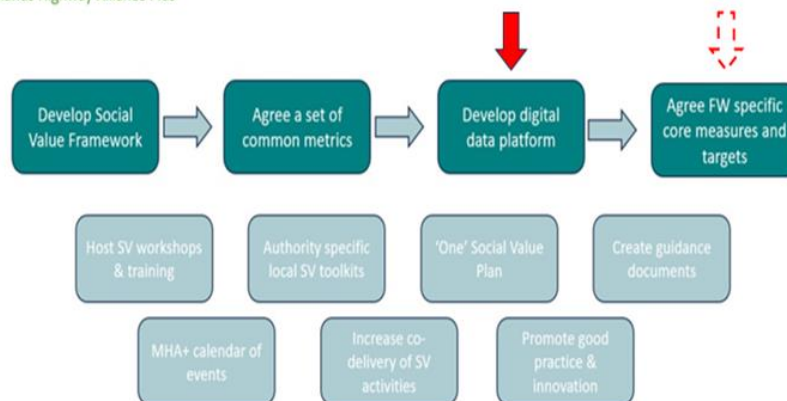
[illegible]

Develop Social Value Framework

Agree a set of common metrics

Develop digital data platform

Agree FW specific core measures and targets

Host SV workshops & training

Authority specific local SV toolkits

'One' Social Value Plan

Create guidance documents

MHA+ calendar of events

Increase co-delivery of SV activities

Promote good practice & innovation